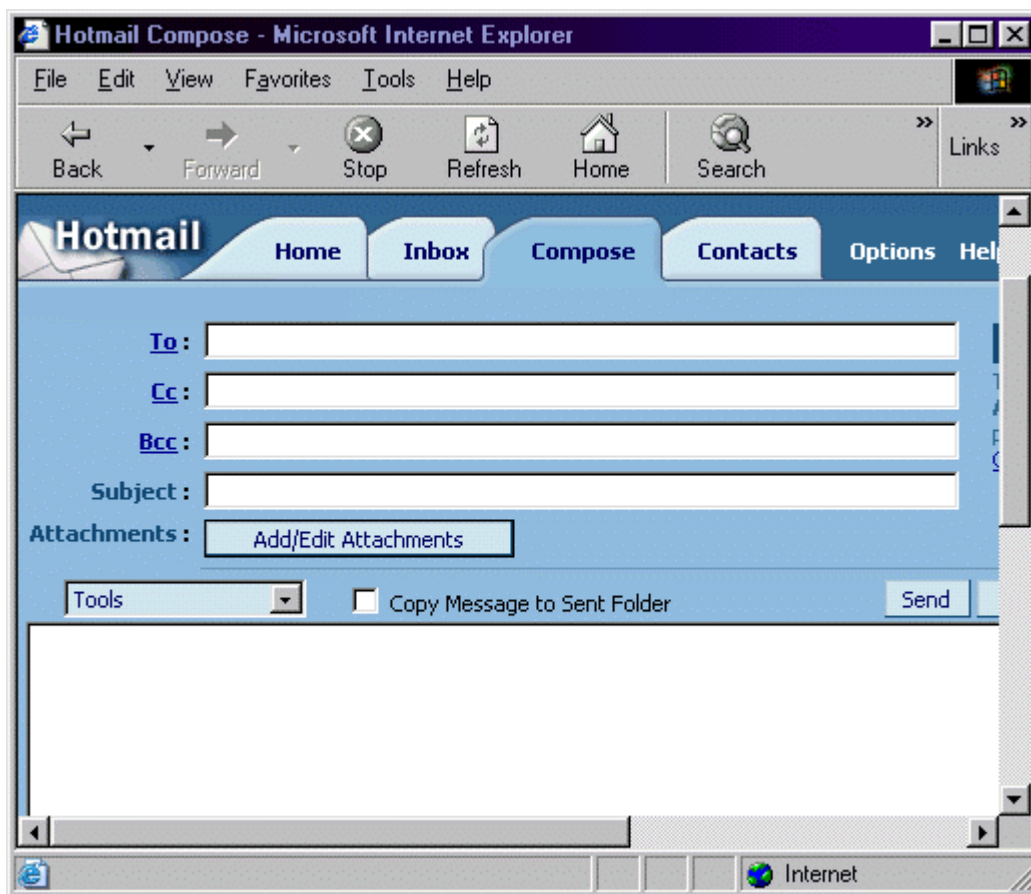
Hotmail Compose - Microsoft Internet Explorer

File Edit View Favorites Tools Help

Back Forward Stop Refresh Home Search Links

Hotmail Home Inbox Compose Contacts Options Hel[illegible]

To:
Cc:
Bcc:
Subject:
Attachments: Add/Edit Attachments

Tools
Copy Message to Sent Folder
Send

Internet